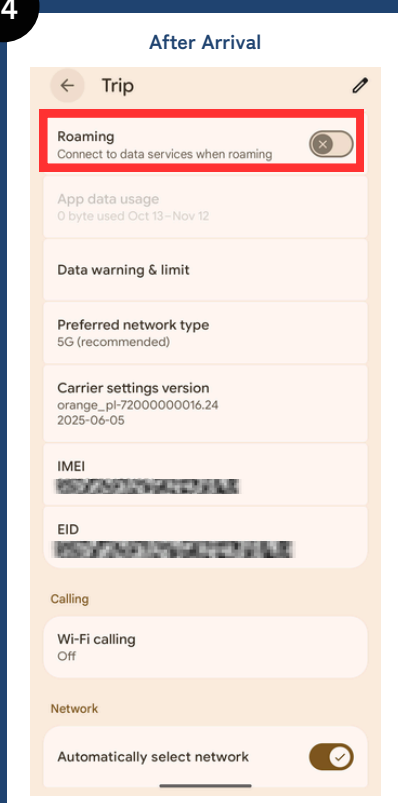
4

After Arrival

Trip

Roaming
Connect to data services when roaming

App data usage
0 byte used Oct 13–Nov 12

Data warning & limit

Preferred network type
5G (recommended)

Carrier settings version
orange_pl-72000000016.24
2025-06-05

IMEI
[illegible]

EID
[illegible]

Calling

Wi-Fi calling
Off

Network

Automatically select network